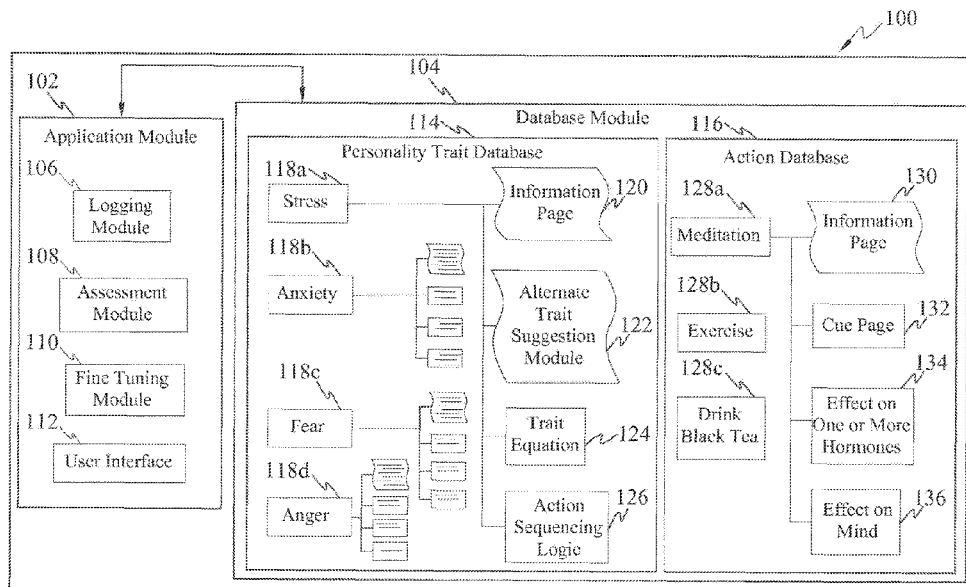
100

102

Application Module

106
Logging Module

108
Assessment Module

110
Fine Tuning Module

112
User Interface

104
Database Module

114
Personality Trait Database

118a
Stress

118b
Anxiety

118c
Fear

118d
Anger

Information Page
120

Alternate Trait Suggestion Module
122

Trait Equation
124

Action Sequencing Logic
126

116
Action Database

128a
Meditation

128b
Exercise

128c
Drink Black Tea

Information Page
130

Cue Page
132

Effect on One or More Hormones
134

Effect on Mind
136